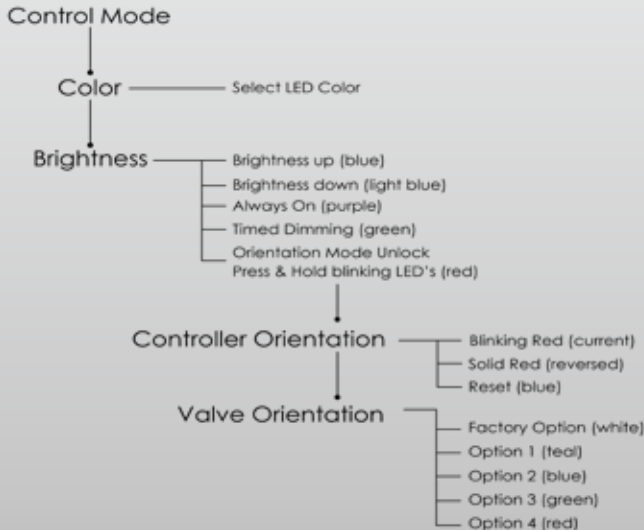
Control Mode

Color

Select LED Color

Brightness

Brightness up (blue)

Brightness down (light blue)

Always On (purple)

Timed Dimming (green)

Orientation Mode Unlock
Press & Hold blinking LED's (red)

Controller Orientation

Blinking Red (current)

Solid Red (reversed)

Reset (blue)

Valve Orientation

Factory Option (white)

Option 1 (teal)

Option 2 (blue)

Option 3 (green)

Option 4 (red)